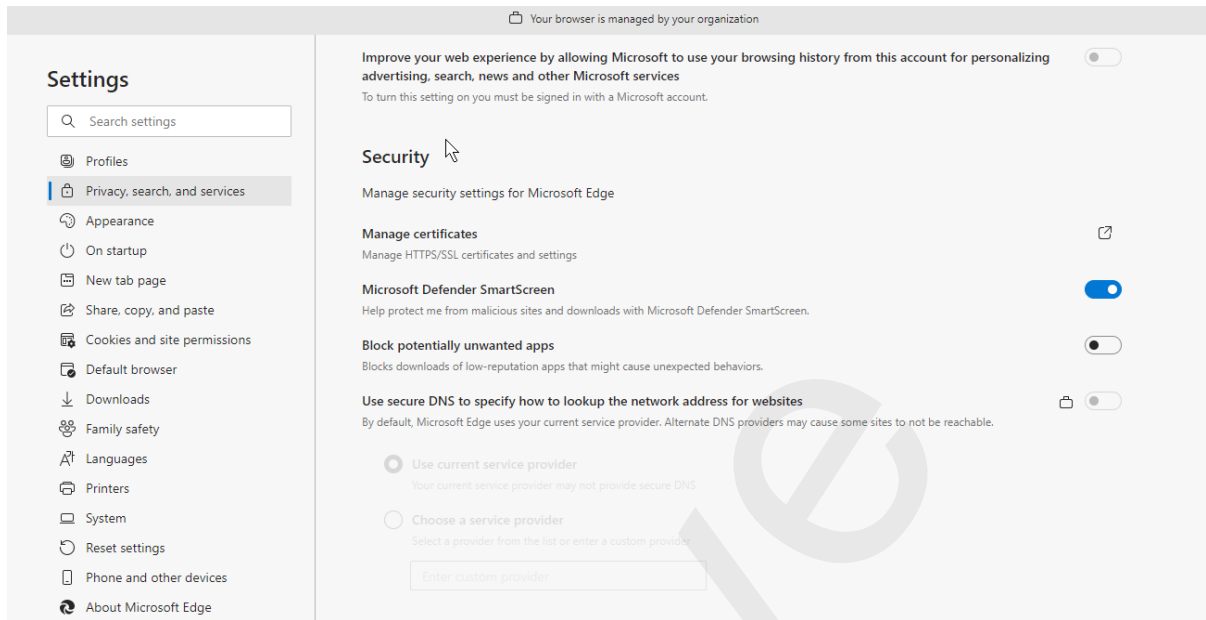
Your browser is managed by your organization

Settings

Search settings

Profiles
Privacy, search, and services
Appearance
On startup
New tab page
Share, copy, and paste
Cookies and site permissions
Default browser
Downloads
Family safety
Languages
Printers
System
Reset settings
Phone and other devices
About Microsoft Edge

Improve your web experience by allowing Microsoft to use your browsing history from this account for personalizing advertising, search, news and other Microsoft services
To turn this setting on you must be signed in with a Microsoft account.

Security

Manage security settings for Microsoft Edge

Manage certificates
Manage HTTPS/SSL certificates and settings

Microsoft Defender SmartScreen
Help protect me from malicious sites and downloads with Microsoft Defender SmartScreen.

Block potentially unwanted apps
Blocks downloads of low-reputation apps that might cause unexpected behaviors.

Use secure DNS to specify how to lookup the network address for websites
By default, Microsoft Edge uses your current service provider. Alternate DNS providers may cause some sites to not be reachable.

Use current service provider
Your current service provider may not provide secure DNS

Choose a service provider
Select a provider from the list or enter a custom provider

Enter custom provider